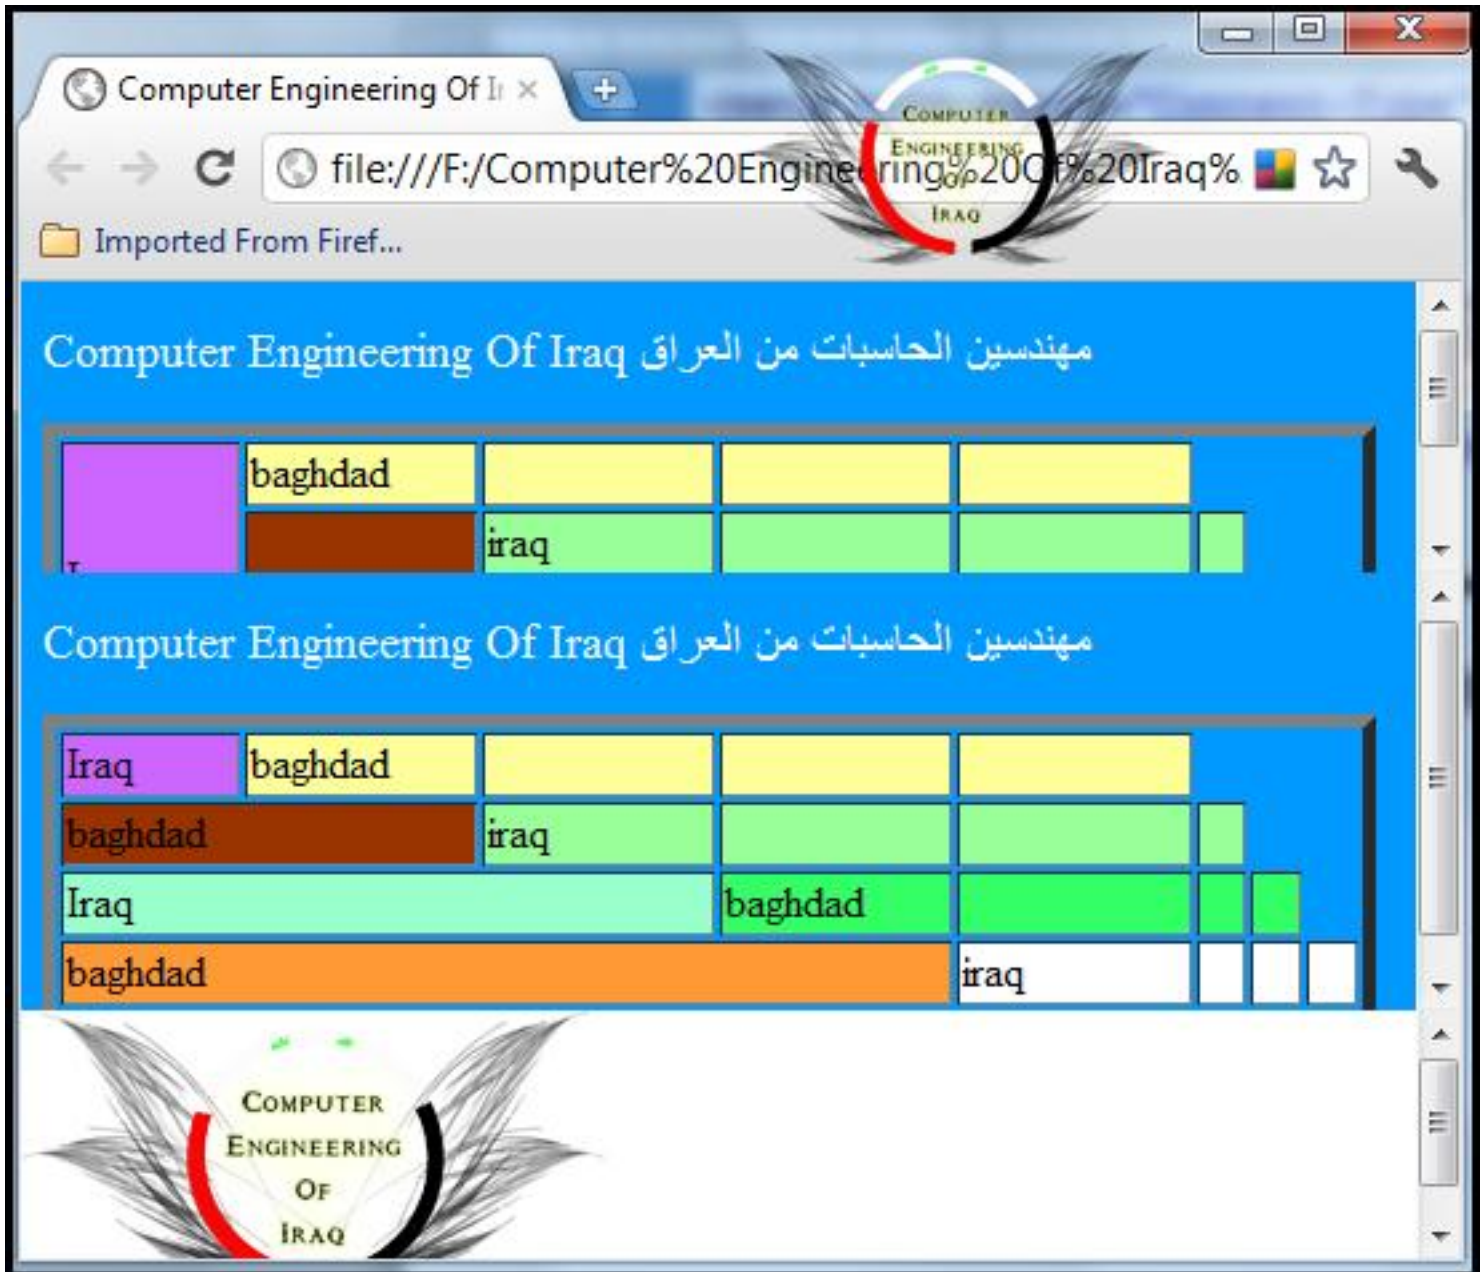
Computer Engineering Of Ir ×

file:///F:/Computer%20Engineering%20Of%20Iraq%

Computer Engineering Of Iraq

Imported From Firef...

Computer Engineering Of Iraq مهندسين الحاسبات من العراق

| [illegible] | baghdad | | | | |
|---|---|---|---|---|---|
| | | iraq | | | |

Computer Engineering Of Iraq مهندسين الحاسبات من العراق

| Iraq | baghdad | | | | | | |
|---|---|---|---|---|---|---|---|
| baghdad | | iraq | | | | | |
| Iraq | | | baghdad | | | | |
| baghdad | | | | iraq | | | |

Computer Engineering Of Iraq